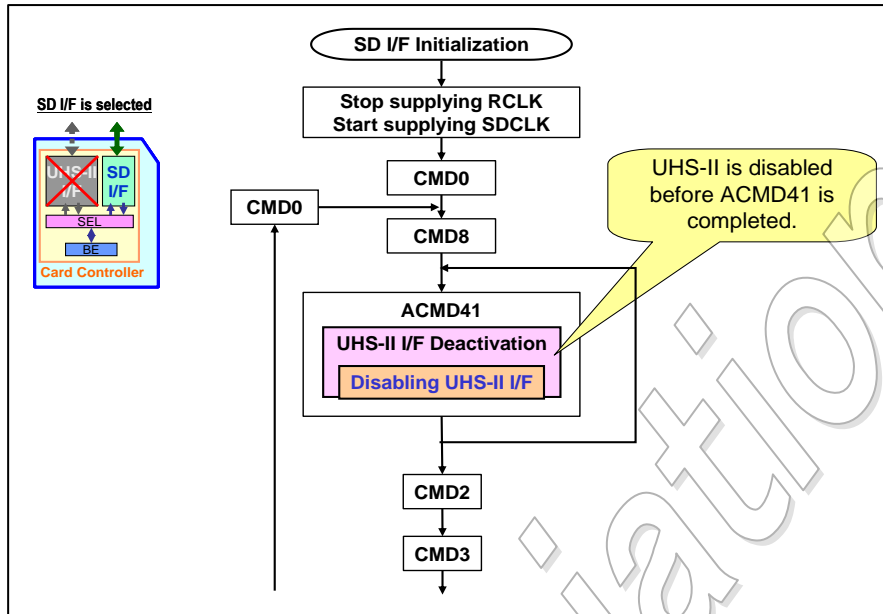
SD I/F is selected

UHS-II I/F

SD I/F

SEL

BE

Card Controller

SD I/F Initialization

Stop supplying RCLK
Start supplying SDCLK

CMD0

CMD0

CMD8

UHS-II is disabled before ACMD41 is completed.

ACMD41

UHS-II I/F Deactivation

Disabling UHS-II I/F

CMD2

CMD3

iation